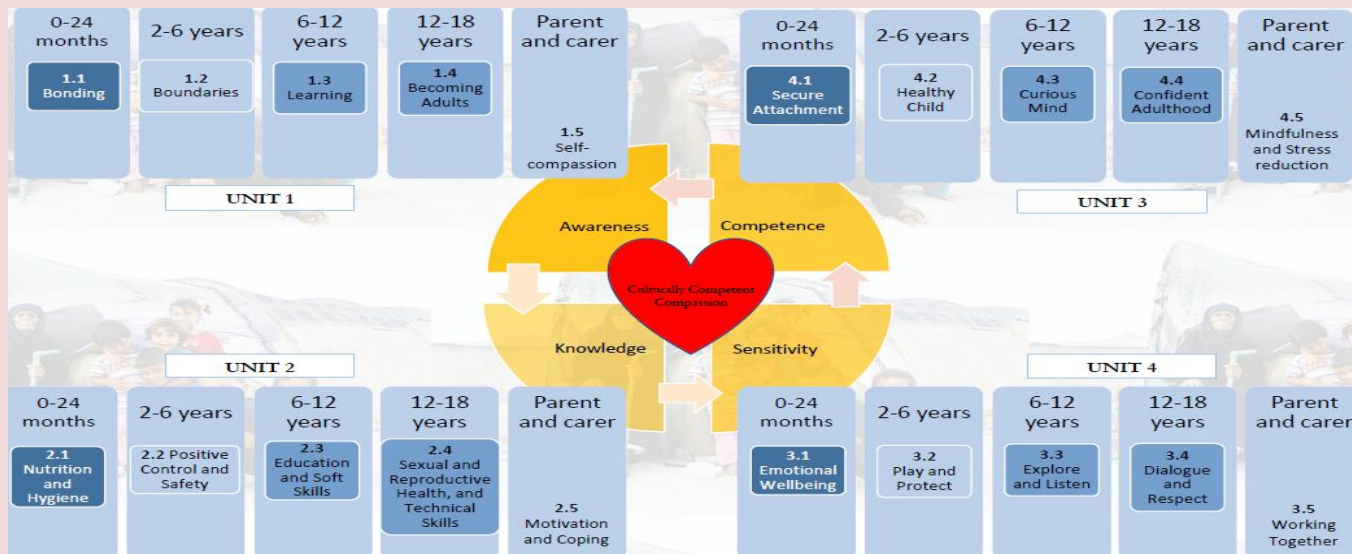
0-24 months
1.1 Bonding

2-6 years
1.2 Boundaries

6-12 years
1.3 Learning

12-18 years
1.4 Becoming Adults

Parent and carer
1.5 Self-compassion

UNIT 1

0-24 months
4.1 Secure Attachment

2-6 years
4.2 Healthy Child

6-12 years
4.3 Curious Mind

12-18 years
4.4 Confident Adulthood

Parent and carer
4.5 Mindfulness and Stress reduction

UNIT 3

Awareness

Competence

Culturally Competent Compassion

Knowledge

Sensitivity

UNIT 2

UNIT 4

0-24 months
2.1 Nutrition and Hygiene

2-6 years
2.2 Positive Control and Safety

6-12 years
2.3 Education and Soft Skills

12-18 years
2.4 Sexual and Reproductive Health, and Technical Skills

Parent and carer
2.5 Motivation and Coping

0-24 months
3.1 Emotional Wellbeing

2-6 years
3.2 Play and Protect

6-12 years
3.3 Explore and Listen

12-18 years
3.4 Dialogue and Respect

Parent and carer
3.5 Working Together